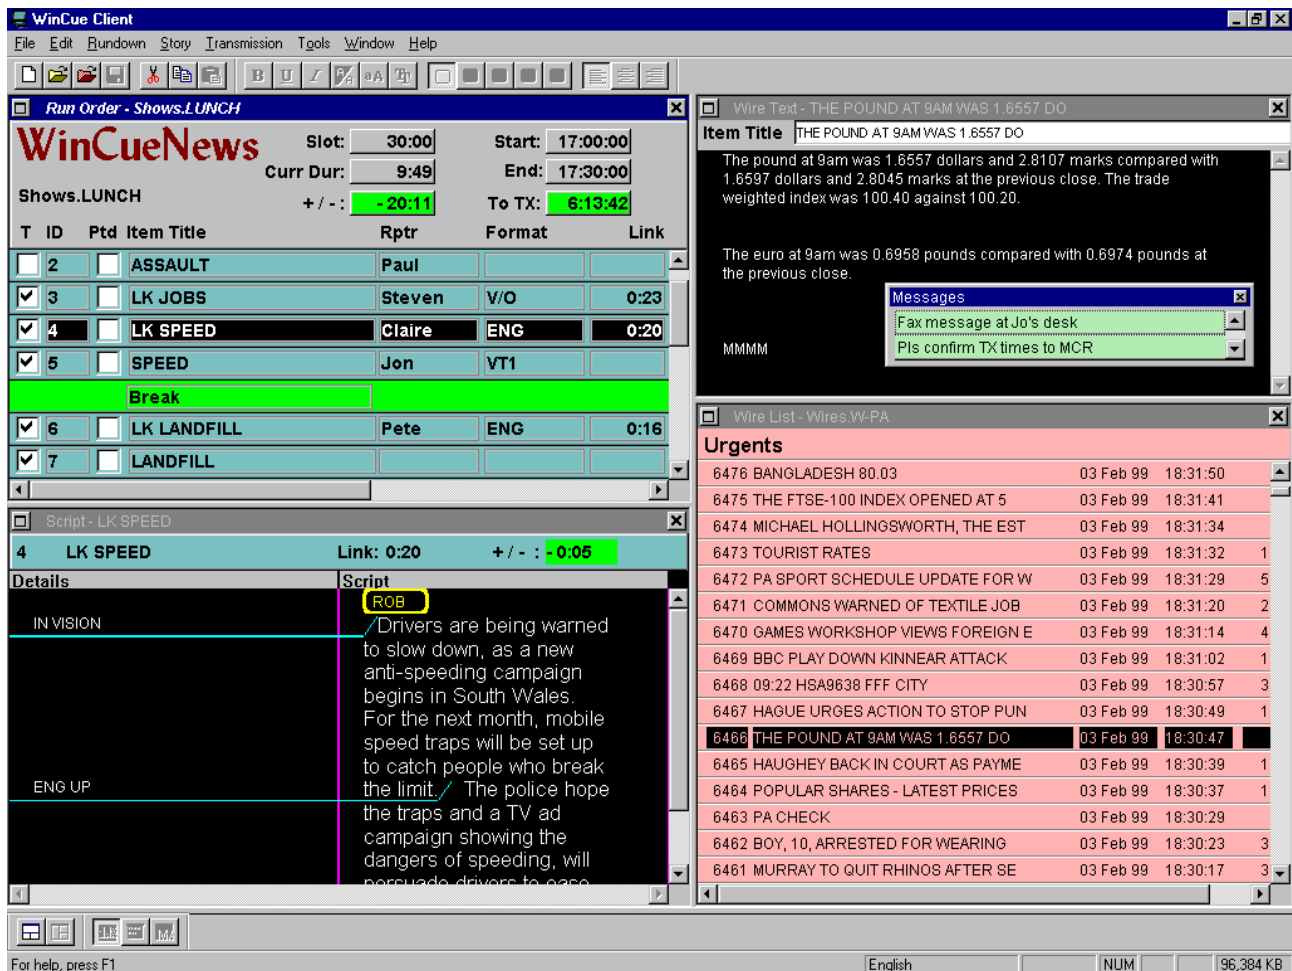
WinCue Client

File Edit Rundown Story Transmission Tools Window Help

Run Order - Shows.LUNCH

WinCueNews

Slot: 30:00
Start: 17:00:00
Curr Dur: 9:49
End: 17:30:00
Shows.LUNCH
+ / - : - 20:11
To TX: 6:13:42

| T | ID | Ptd | Item Title | Rptr | Format | Link |
|---|---|---|---|---|---|---|
| | 2 | | ASSAULT | Paul | | |
| ✓ | 3 | | LK JOBS | Steven | V/O | 0:23 |
| ✓ | 4 | | LK SPEED | Claire | ENG | 0:20 |
| ✓ | 5 | | SPEED | Jon | VT1 | |
| | | | Break | | | |
| ✓ | 6 | | LK LANDFILL | Pete | ENG | 0:16 |
| ✓ | 7 | | LANDFILL | | | |

Script - LK SPEED

4 LK SPEED Link: 0:20 + / - : - 0:05

Details
Script

IN VISION

ROB

Drivers are being warned to slow down, as a new anti-speeding campaign begins in South Wales. For the next month, mobile speed traps will be set up to catch people who break the limit.

ENG UP

The police hope the traps and a TV ad campaign showing the dangers of speeding, will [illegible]

Wire Text - THE POUND AT 9AM WAS 1.6557 DO

Item Title THE POUND AT 9AM WAS 1.6557 DO

The pound at 9am was 1.6557 dollars and 2.8107 marks compared with 1.6597 dollars and 2.8045 marks at the previous close. The trade weighted index was 100.40 against 100.20.

The euro at 9am was 0.6958 pounds compared with 0.6974 pounds at the previous close.

MMMM

Messages
Fax message at Jo's desk
Pls confirm TX times to MCR

Wire List - Wires.W-PA

Urgents

| | | | |
|---|---|---|---|
| 6476 BANGLADESH 80.03 | 03 Feb 99 | 18:31:50 | |
| 6475 THE FTSE-100 INDEX OPENED AT 5 | 03 Feb 99 | 18:31:41 | |
| 6474 MICHAEL HOLLINGSWORTH, THE EST | 03 Feb 99 | 18:31:34 | |
| 6473 TOURIST RATES | 03 Feb 99 | 18:31:32 | 1 |
| 6472 PA SPORT SCHEDULE UPDATE FOR W | 03 Feb 99 | 18:31:29 | 5 |
| 6471 COMMONS WARNED OF TEXTILE JOB | 03 Feb 99 | 18:31:20 | 2 |
| 6470 GAMES WORKSHOP VIEWS FOREIGN E | 03 Feb 99 | 18:31:14 | 4 |
| 6469 BBC PLAY DOWN KINNEAR ATTACK | 03 Feb 99 | 18:31:02 | 1 |
| 6468 09:22 HSA9638 FFF CITY | 03 Feb 99 | 18:30:57 | 3 |
| 6467 HAGUE URGES ACTION TO STOP PUN | 03 Feb 99 | 18:30:49 | 1 |
| 6466 THE POUND AT 9AM WAS 1.6557 DO | 03 Feb 99 | 18:30:47 | |
| 6465 HAUGHEY BACK IN COURT AS PAYME | 03 Feb 99 | 18:30:39 | 1 |
| 6464 POPULAR SHARES - LATEST PRICES | 03 Feb 99 | 18:30:37 | 1 |
| 6463 PA CHECK | 03 Feb 99 | 18:30:29 | |
| 6462 BOY, 10, ARRESTED FOR WEARING | 03 Feb 99 | 18:30:23 | 3 |
| 6461 MURRAY TO QUIT RHINOS AFTER SE | 03 Feb 99 | 18:30:17 | 3 |

For help, press F1
English
NUM
96,384 KB